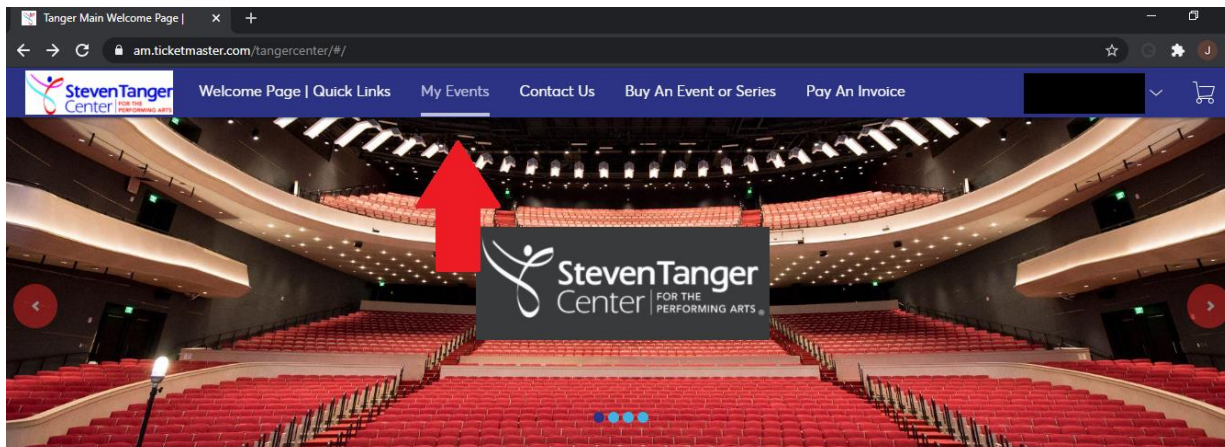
Tanger Main Welcome Page |

am.ticketmaster.com/tangercenter/#/

StevenTanger Center FOR THE PERFORMING ARTS

Welcome Page | Quick Links

My Events

Contact Us

Buy An Event or Series

Pay An Invoice

StevenTanger Center | FOR THE PERFORMING ARTS